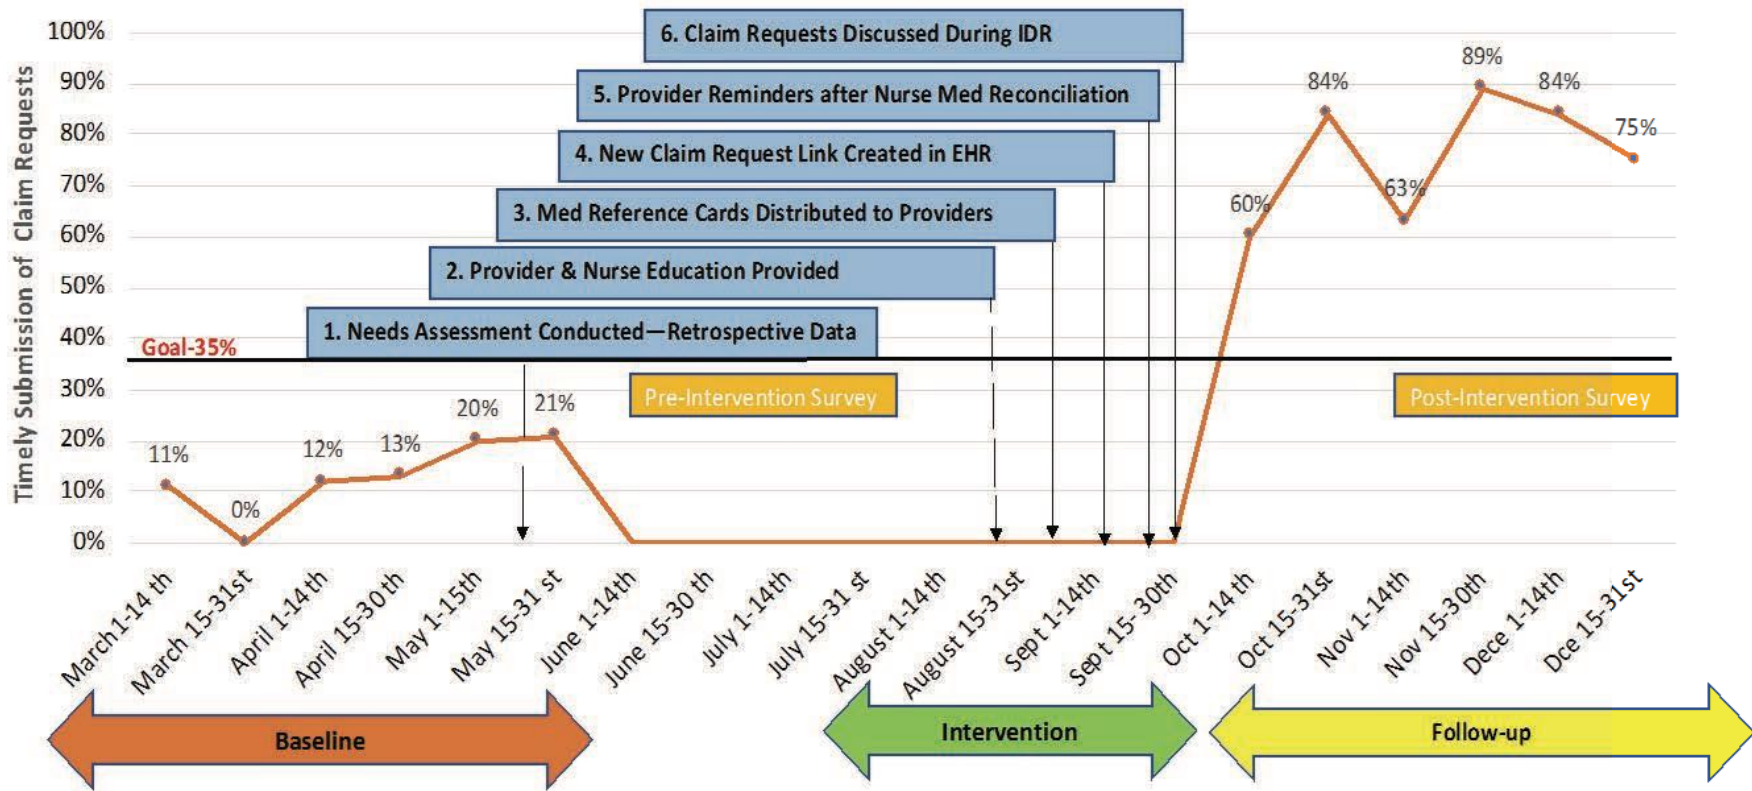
100%
90%
80%
70%
60%
50%
40%
30%
20%
10%
0%

Timely Submission of Claim Requests

6. Claim Requests Discussed During IDR
5. Provider Reminders after Nurse Med Reconciliation
4. New Claim Request Link Created in EHR
3. Med Reference Cards Distributed to Providers
2. Provider & Nurse Education Provided
1. Needs Assessment Conducted—Retrospective Data

Goal-35%

Pre-Intervention Survey
Post-Intervention Survey

11%
0%
12%
13%
20%
21%
60%
84%
63%
89%
84%
75%

March 1-14 th
March 15-31st
April 1-14th
April 15-30 th
May 1-15th
May 15-31 st
June 1-14th
June 15-30 th
July 1-14th
July 15-31 st
August 1-14 th
August 15-31st
Sept 1-14th
Sept 15-30th
Oct 1-14 th
Oct 15-31st
Nov 1-14th
Nov 15-30th
Dece 1-14th
Dce 15-31st

Baseline
Intervention
Follow-up